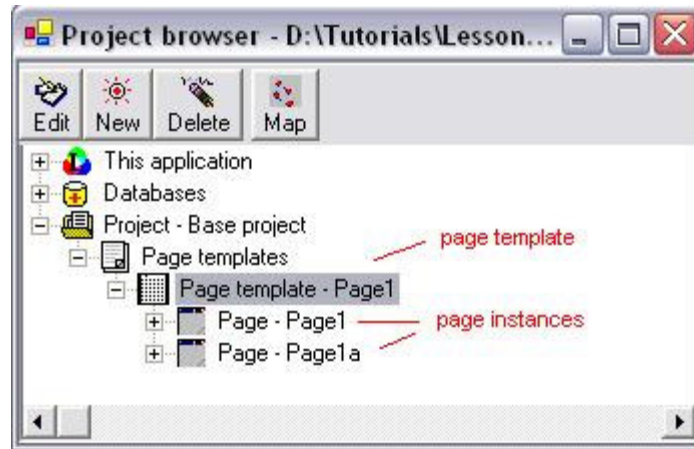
Project browser - D:\Tutorials\Lesson...

Edit
New
Delete
Map

This application
Databases
Project - Base project
Page templates
Page template - Page1
Page - Page1
Page - Page1a

page template
page instances